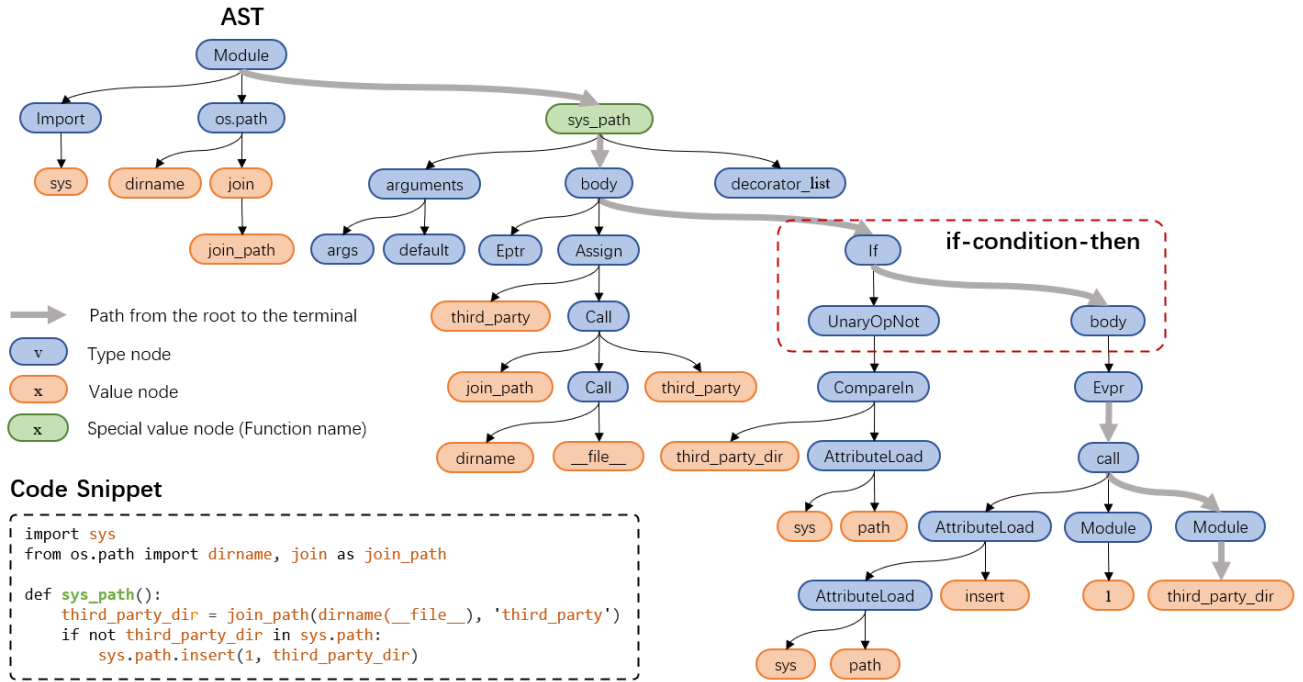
AST

Module

Import

sys

os.path

dirname

join

join_path

sys_path

arguments

args

default

body

Eptr

Assign

third_party

Call

join_path

Call

third_party

dirname

__file__

decorator_list

If

if-condition-then

UnaryOpNot

body

CompareIn

third_party_dir

AttributeLoad

sys

path

Evpr

call

AttributeLoad

AttributeLoad

sys

path

insert

Module

1

Module

third_party_dir

Path from the root to the terminal

v Type node

x Value node

x Special value node (Function name)

Code Snippet

```
import sys
from os.path import dirname, join as join_path

def sys_path():
    third_party_dir = join_path(dirname(__file__), 'third_party')
    if not third_party_dir in sys.path:
        sys.path.insert(1, third_party_dir)
```